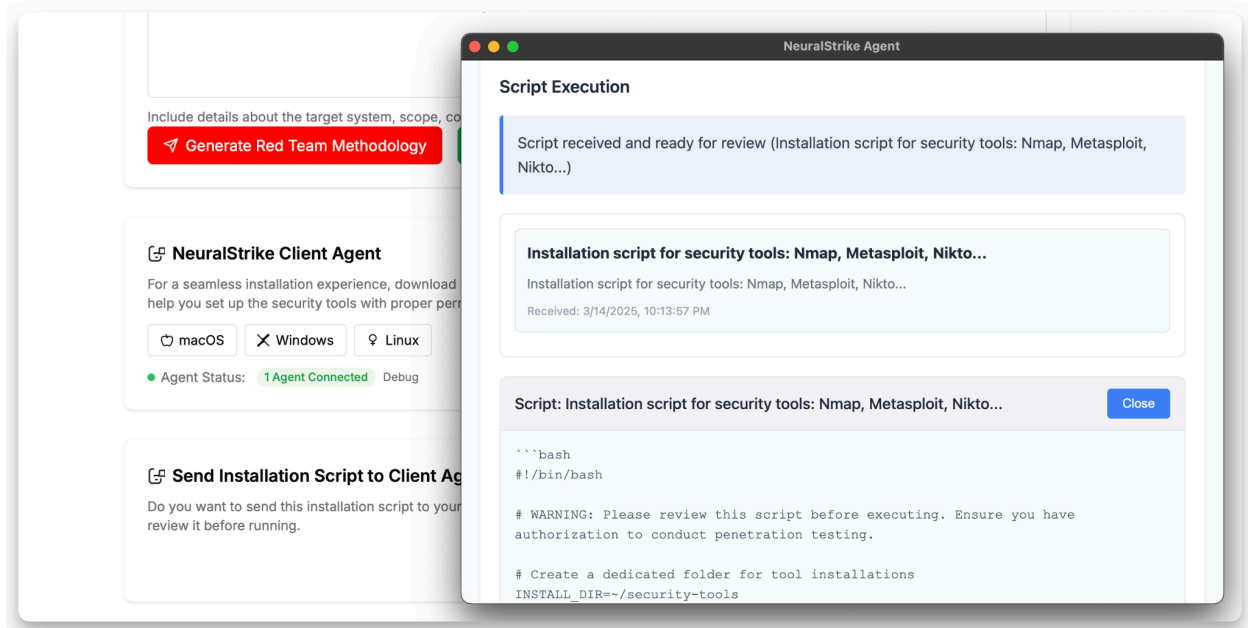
Include details about the target system, scope, co

Generate Red Team Methodology

NeuralStrike Client Agent

For a seamless installation experience, download help you set up the security tools with proper perr

macOS Windows Linux

Agent Status: 1 Agent Connected Debug

Send Installation Script to Client Ag

Do you want to send this installation script to your review it before running.

NeuralStrike Agent

Script Execution

Script received and ready for review (Installation script for security tools: Nmap, Metasploit, Nikto...)

Installation script for security tools: Nmap, Metasploit, Nikto...

Installation script for security tools: Nmap, Metasploit, Nikto...

Received: 3/14/2025, 10:13:57 PM

Script: Installation script for security tools: Nmap, Metasploit, Nikto...

Close

```bash
#!/bin/bash

# WARNING: Please review this script before executing. Ensure you have authorization to conduct penetration testing.

# Create a dedicated folder for tool installations
INSTALL_DIR=~/security-tools